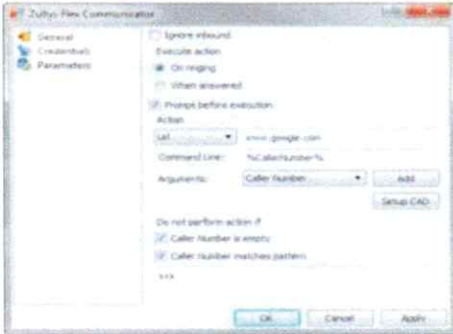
Zultys Flex Communicator

General
Credentials
Parameters

Ignore inbound
Execute action
On ringing
When answered
Prompt before execution
Action
Url
www.google.com
Command Line:
%CallerNumber%
Arguments:
Caller Number
Add
Setup CAD
Do not perform action if
Caller Number is empty
Caller Number matches pattern
>>>

OK
Cancel
Apply